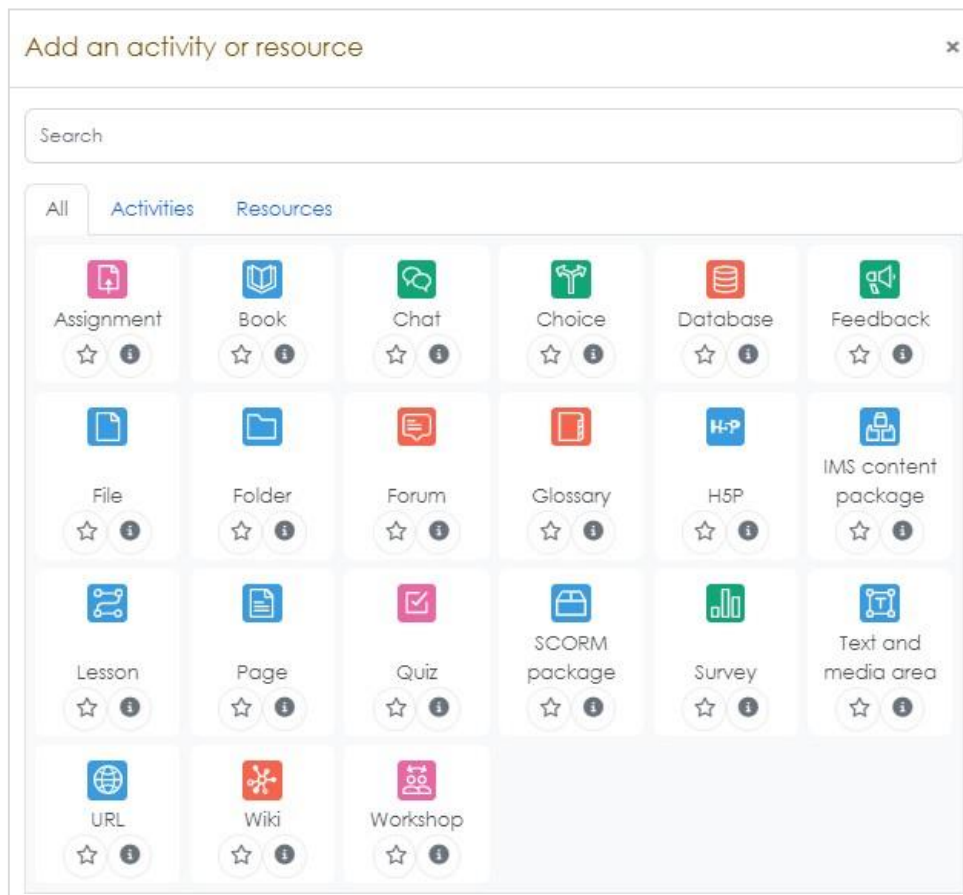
Add an activity or resource ×

Search

All Activities Resources

Assignment
Book
Chat
Choice
Database
Feedback
File
Folder
Forum
Glossary
H-P
H5P
IMS content package
Lesson
Page
Quiz
SCORM package
Survey
Text and media area
URL
Wiki
Workshop